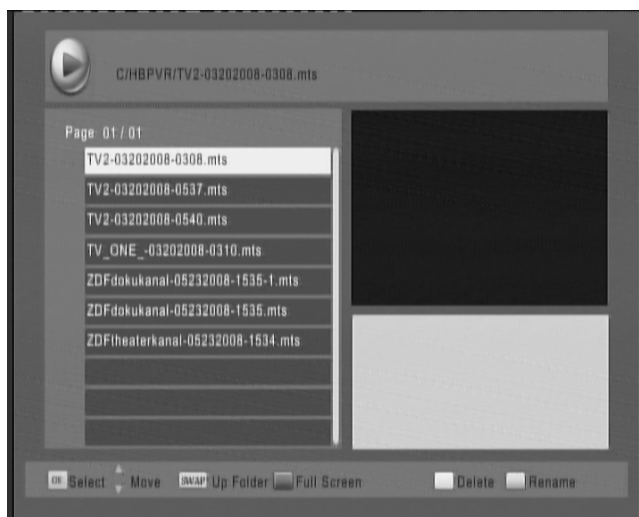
C/HBPVR/TV2-03202008-0308.mts

Page 01 / 01

TV2-03202008-0308.mts
TV2-03202008-0537.mts
TV2-03202008-0540.mts
TV_ONE_-03202008-0310.mts
ZDFdokukanal-05232008-1535-1.mts
ZDFdokukanal-05232008-1535.mts
ZDFtheaterkanal-05232008-1534.mts

OK Select Move SWAP Up Folder Full Screen Delete Rename